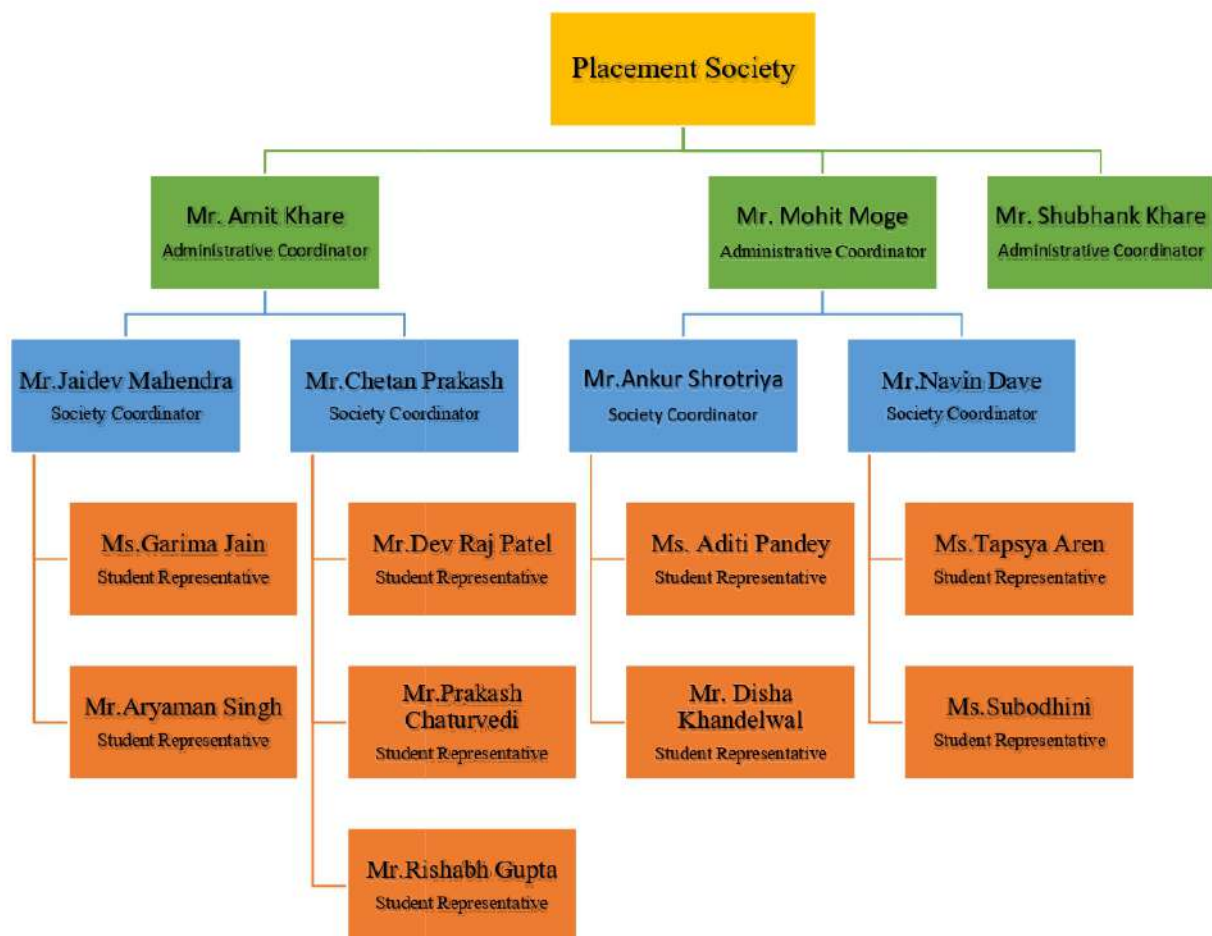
Placement Society

Mr. Amit Khare
Administrative Coordinator

Mr. Mohit Moge
Administrative Coordinator

Mr. Shubhank Khare
Administrative Coordinator

Mr.Jaidev Mahendra
Society Coordinator

Mr.Chetan Prakash
Society Coordinator

Mr.Ankur Shrotriya
Society Coordinator

Mr.Navin Dave
Society Coordinator

Ms.Garima Jain
Student Representative

Mr.Aryaman Singh
Student Representative

Mr.Dev Raj Patel
Student Representative

Mr.Prakash Chaturvedi
Student Representative

Mr.Rishabh Gupta
Student Representative

Ms. Aditi Pandey
Student Representative

Mr. Disha Khandelwal
Student Representative

Ms.Tapsya Aren
Student Representative

Ms.Subodhini
Student Representative